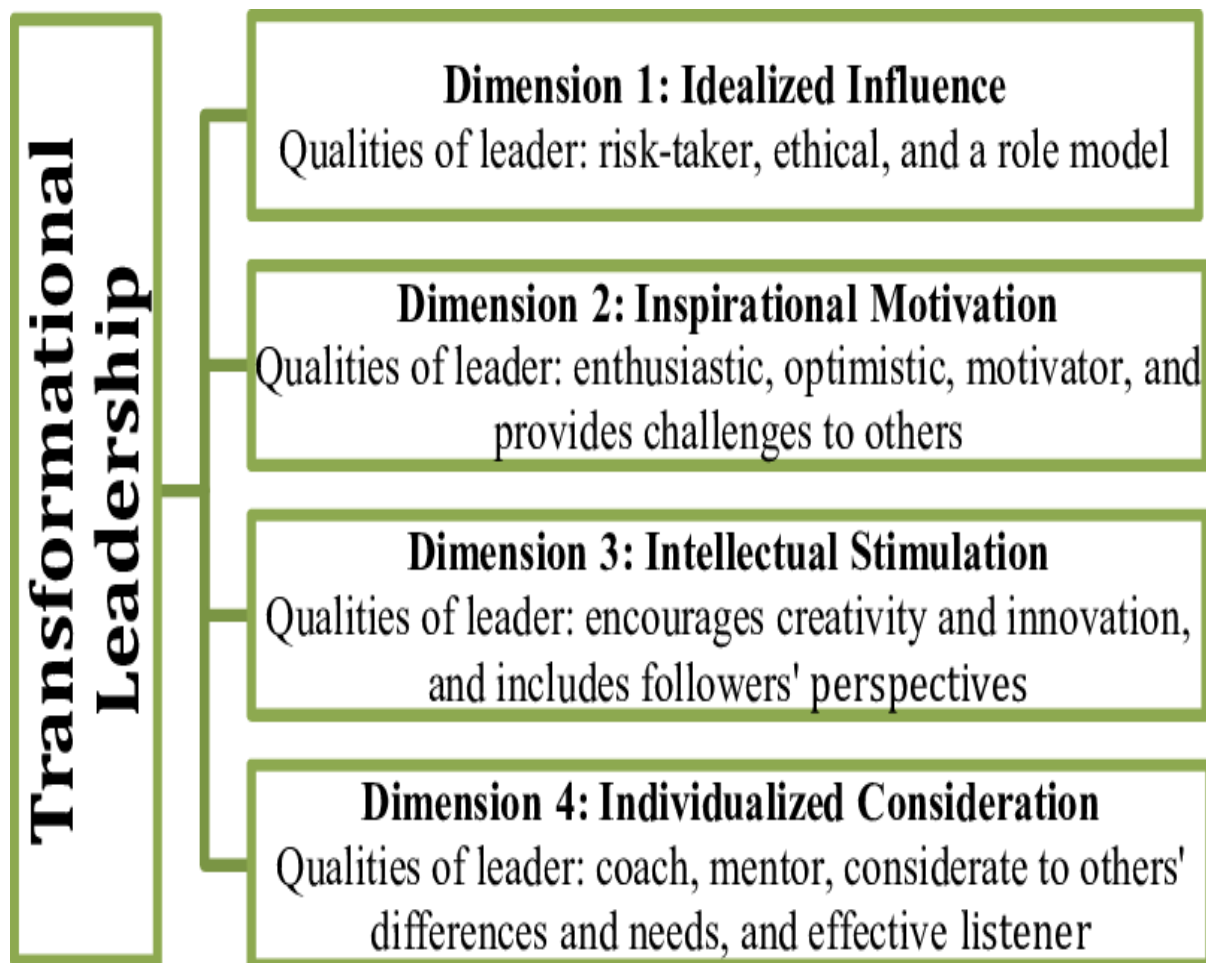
Transformational Leadership

Dimension 1: Idealized Influence
Qualities of leader: risk-taker, ethical, and a role model

Dimension 2: Inspirational Motivation
Qualities of leader: enthusiastic, optimistic, motivator, and provides challenges to others

Dimension 3: Intellectual Stimulation
Qualities of leader: encourages creativity and innovation, and includes followers' perspectives

Dimension 4: Individualized Consideration
Qualities of leader: coach, mentor, considerate to others' differences and needs, and effective listener